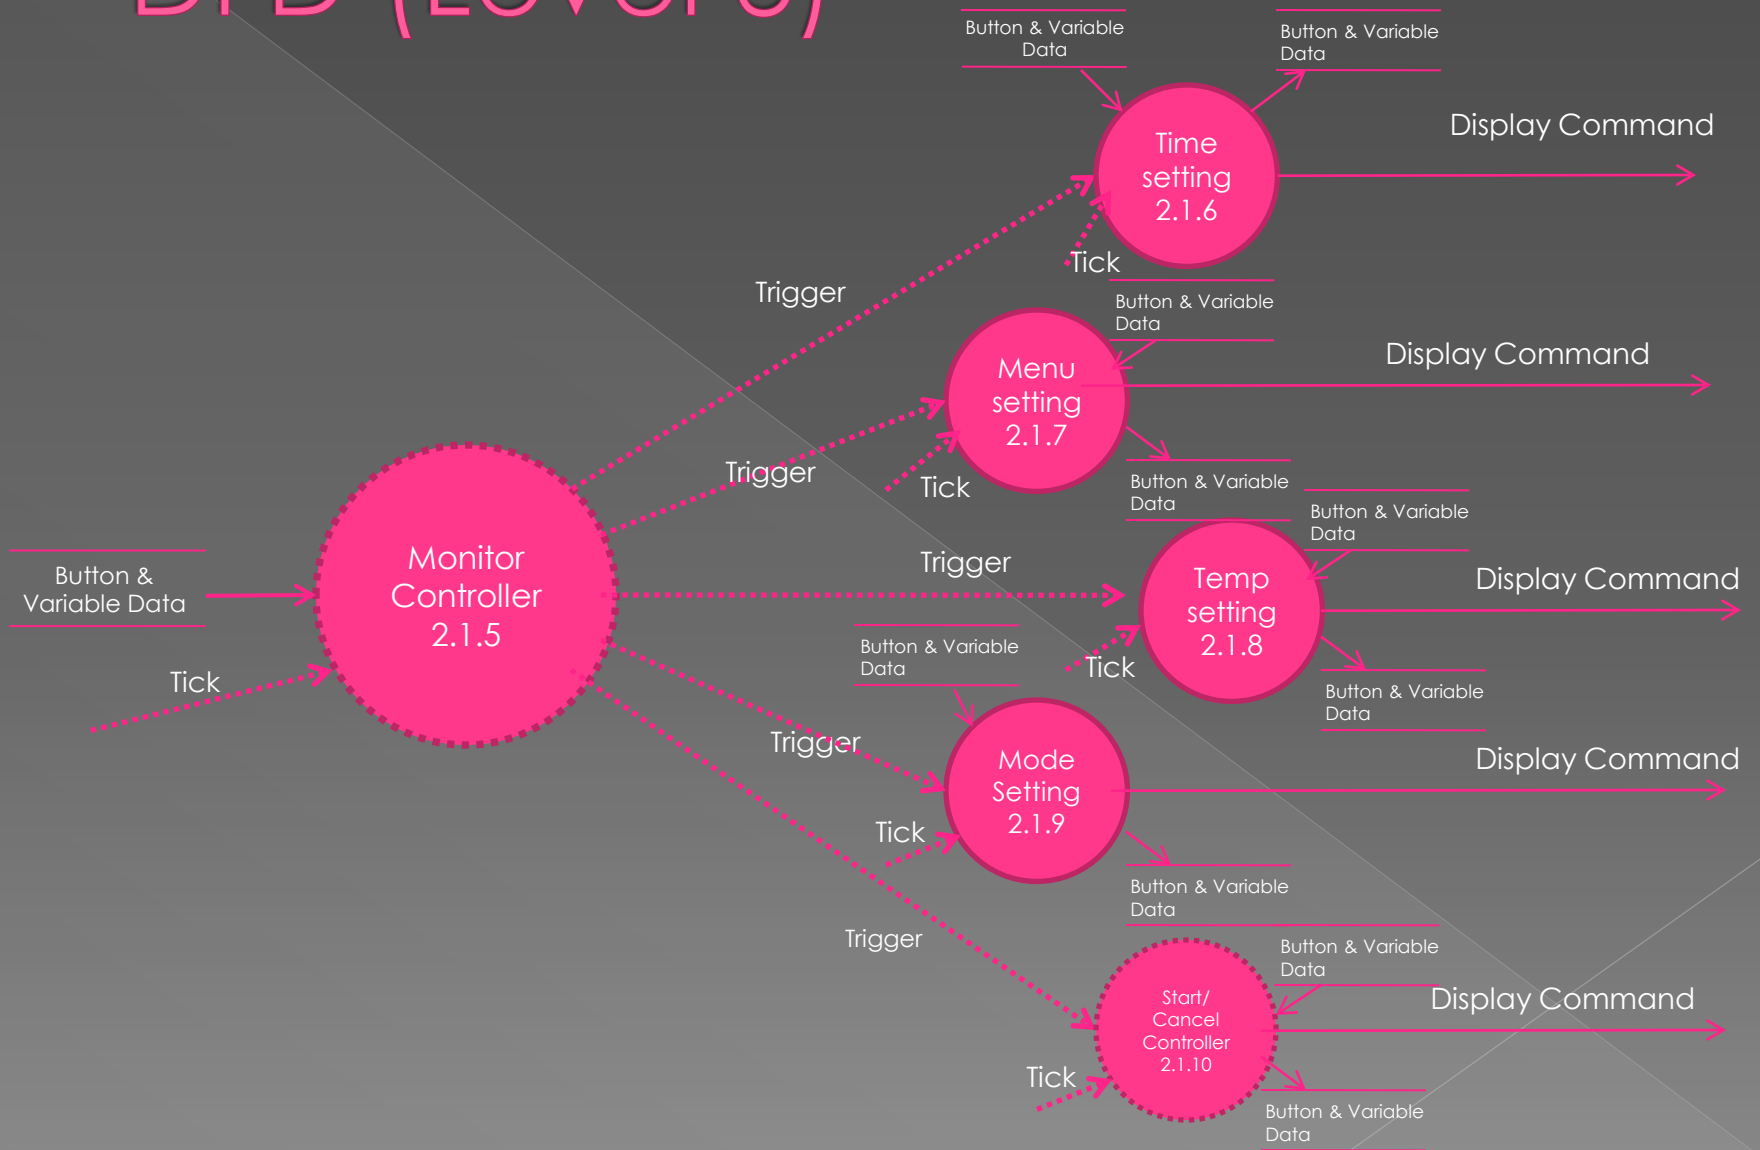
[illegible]

Button & Variable Data

Button & Variable Data

Time setting 2.1.6

Display Command

Tick

Trigger

Button & Variable Data

Menu setting 2.1.7

Display Command

Trigger

Tick

Button & Variable Data

Button & Variable Data

Button & Variable Data

Monitor Controller 2.1.5

Trigger

Temp setting 2.1.8

Display Command

Tick

Button & Variable Data

Tick

Button & Variable Data

Button & Variable Data

Trigger

Mode Setting 2.1.9

Display Command

Tick

Button & Variable Data

Trigger

Button & Variable Data

Start/ Cancel Controller 2.1.10

Display Command

Tick

Button & Variable Data